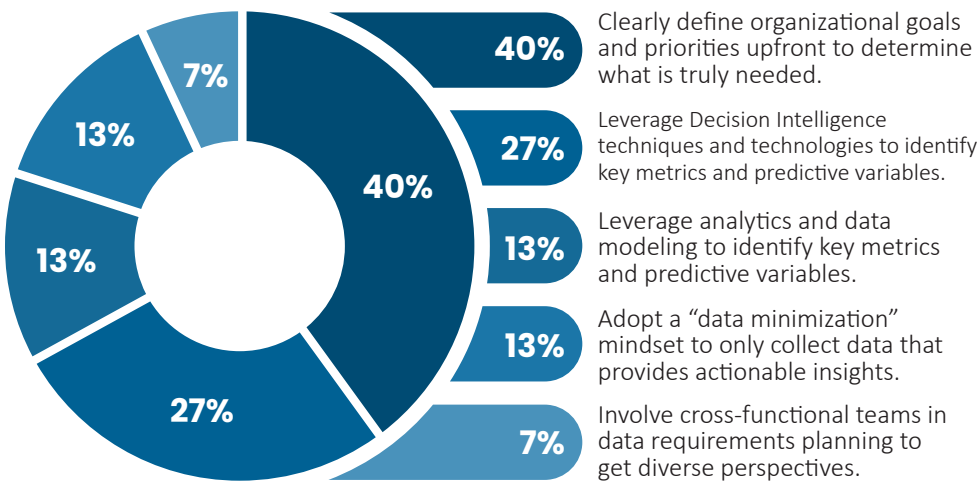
7%

13%

40%

13%

27%

40%

Clearly define organizational goals and priorities upfront to determine what is truly needed.

27%

Leverage Decision Intelligence techniques and technologies to identify key metrics and predictive variables.

13%

Leverage analytics and data modeling to identify key metrics and predictive variables.

13%

Adopt a “data minimization” mindset to only collect data that provides actionable insights.

7%

Involve cross-functional teams in data requirements planning to get diverse perspectives.